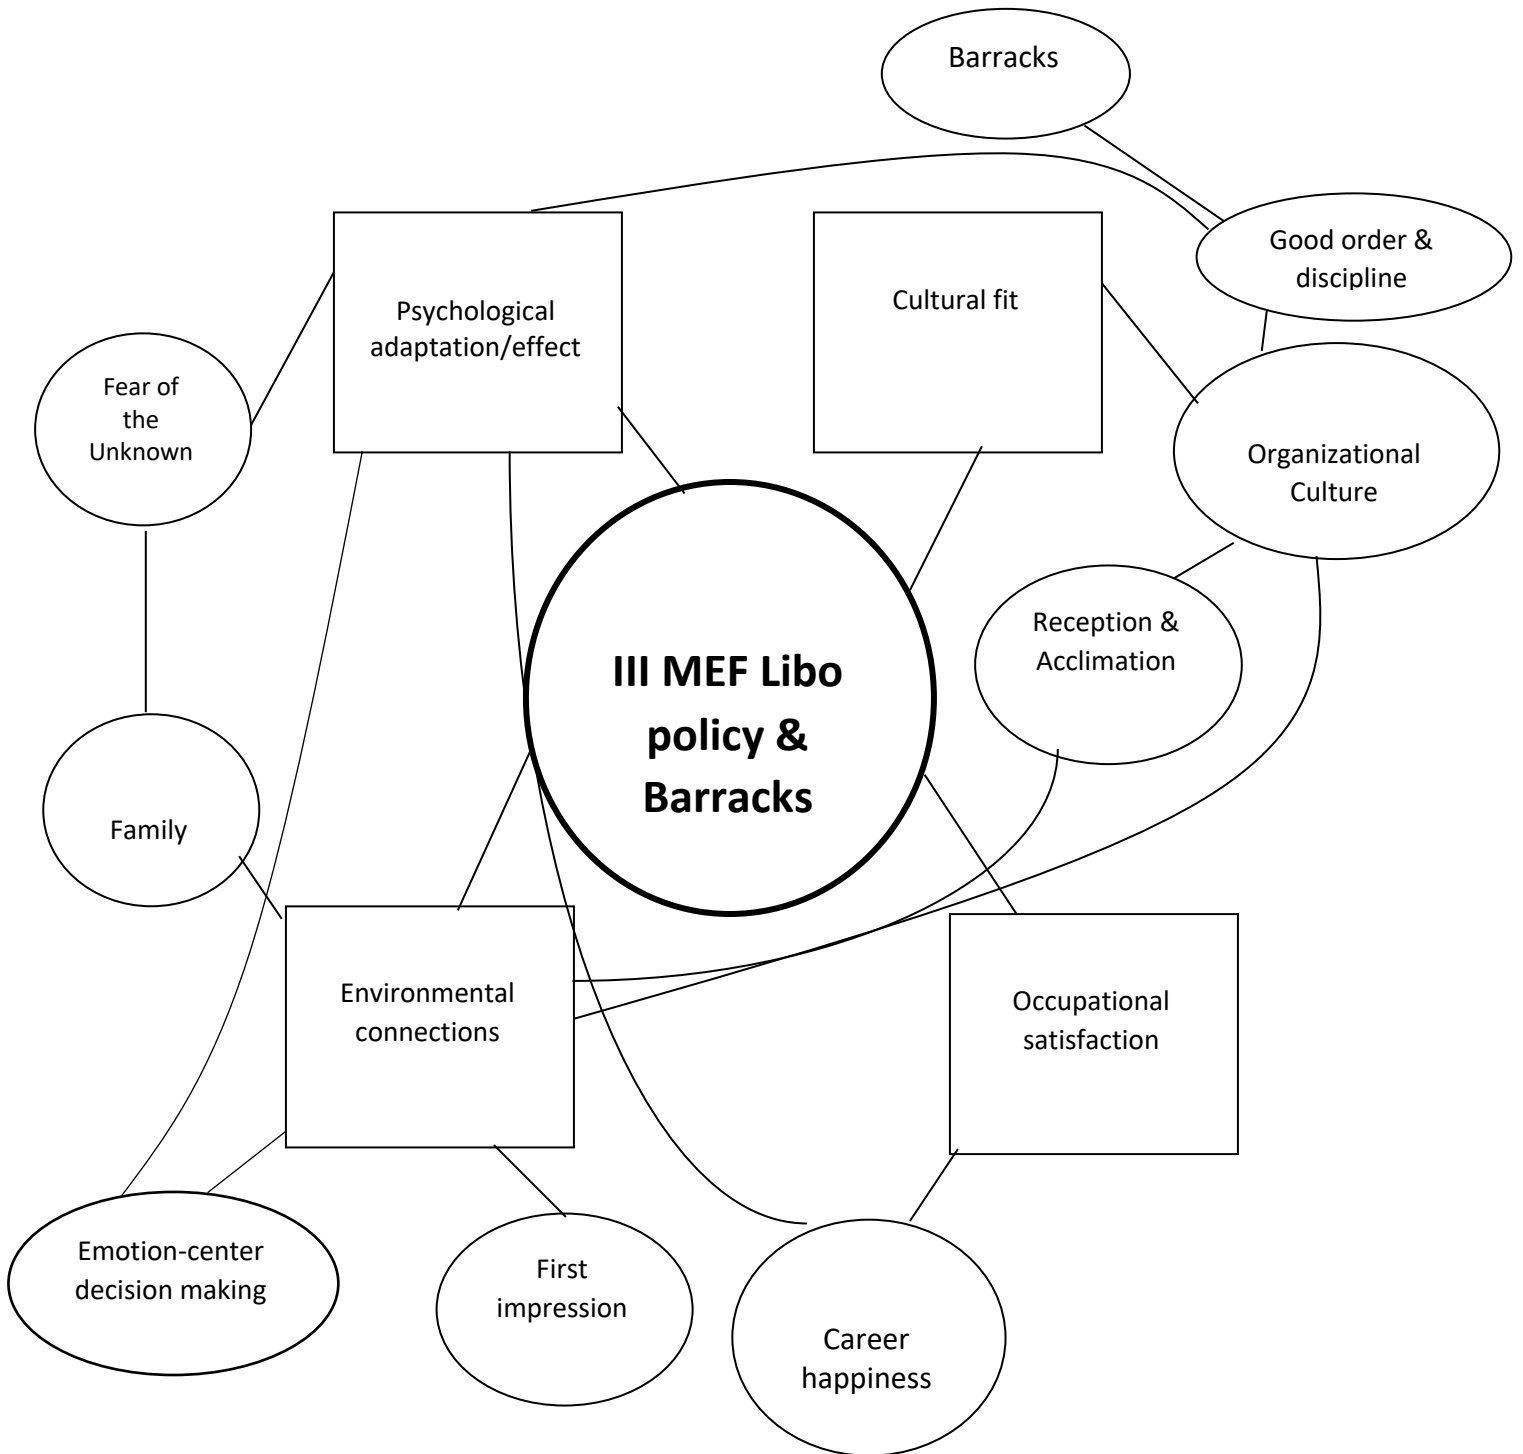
Barracks

Good order & discipline

Psychological adaptation/effect

Cultural fit

Fear of the Unknown

Organizational Culture

Reception & Acclimation

III MEF Libo policy & Barracks

Family

Environmental connections

Occupational satisfaction

Emotion-center decision making

First impression

Career happiness